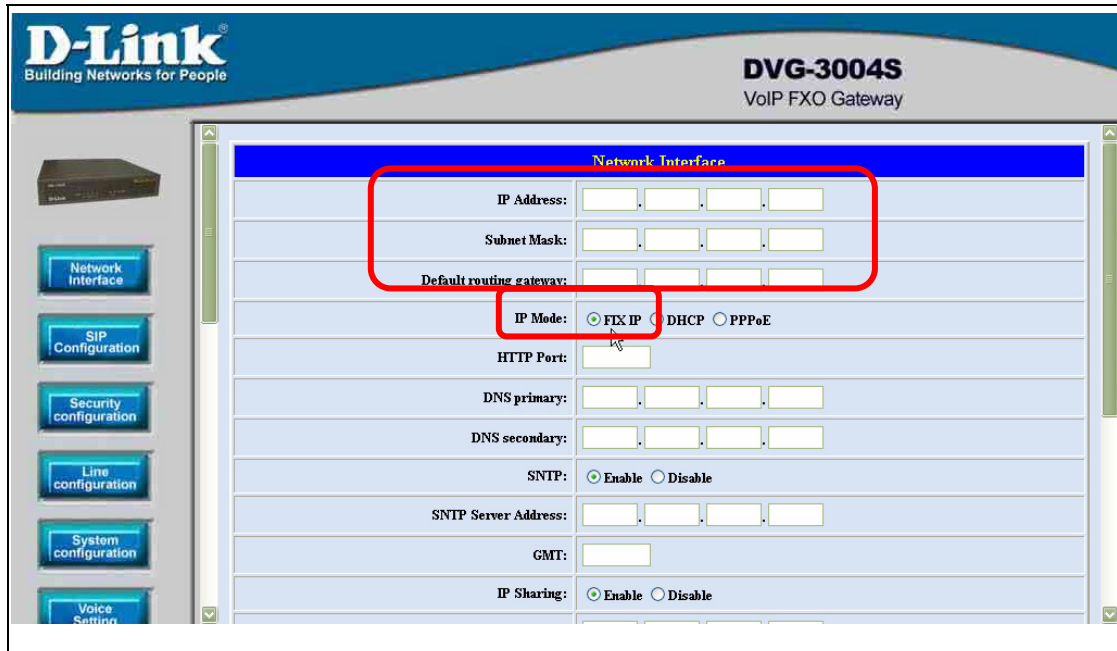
D-Link®
Building Networks for People

DVG-3004S
VoIP FXO Gateway

Network Interface
SIP Configuration
Security configuration
Line configuration
System configuration
Voice Setting

| Network Interface | |
|---|---|
| IP Address: | . . . |
| Subnet Mask: | . . . |
| Default routing gateway: | . . . |
| IP Mode: | FIX IP DHCP PPPoE |
| HTTP Port: | |
| DNS primary: | . . . |
| DNS secondary: | . . . |
| SNTP: | Enable Disable |
| SNTP Server Address: | . . . |
| GMT: | |
| IP Sharing: | Enable Disable |